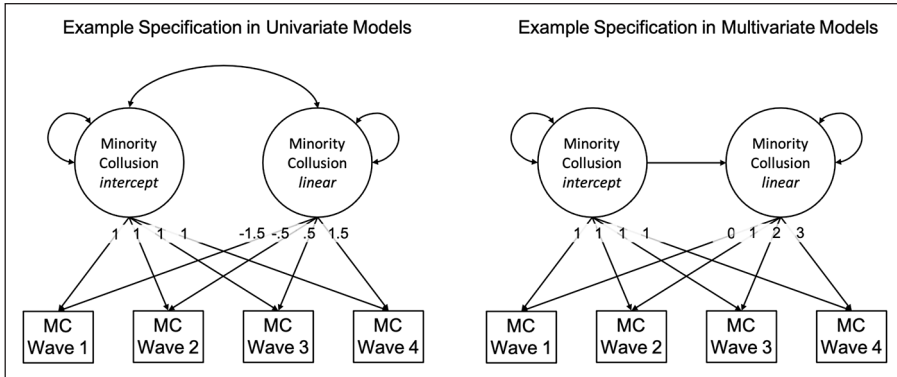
Example Specification in Univariate Models

Minority Collusion *intercept*

Minority Collusion *linear*

1 1 1 1

-1.5 -.5 .5 1.5

MC Wave 1

MC Wave 2

MC Wave 3

MC Wave 4

Example Specification in Multivariate Models

Minority Collusion *intercept*

Minority Collusion *linear*

1 1 1 1

0 1 2 3

MC Wave 1

MC Wave 2

MC Wave 3

MC Wave 4